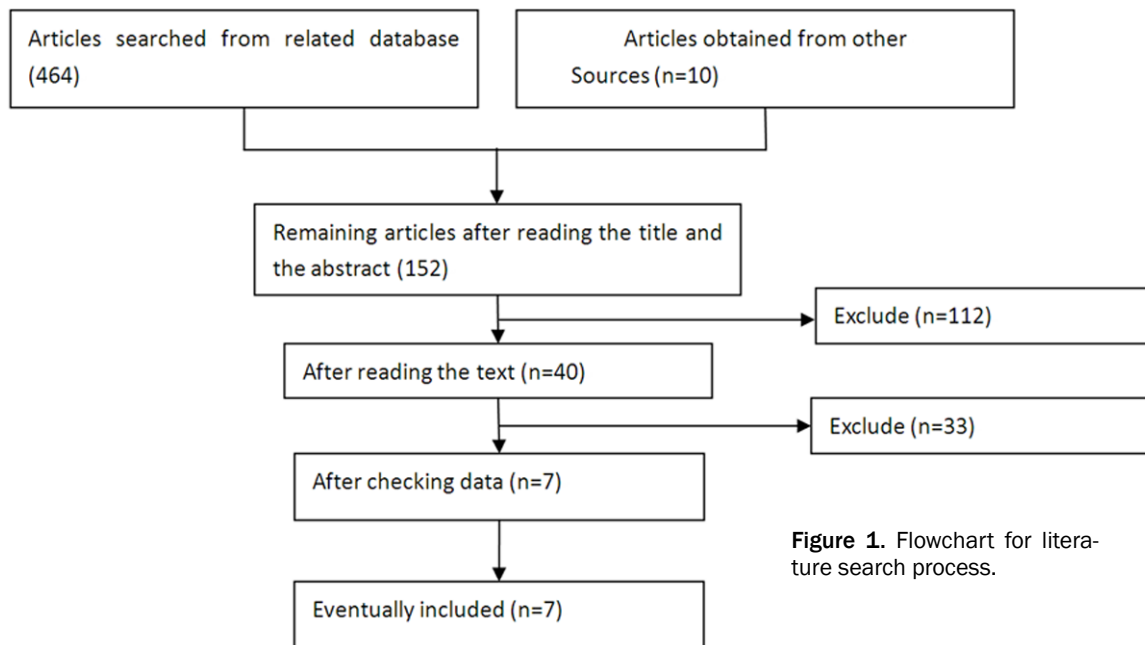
Articles searched from related database (464)

Articles obtained from other Sources (n=10)

Remaining articles after reading the title and the abstract (152)

Exclude (n=112)

After reading the text (n=40)

Exclude (n=33)

After checking data (n=7)

Eventually included (n=7)

Figure 1. Flowchart for literature search process.